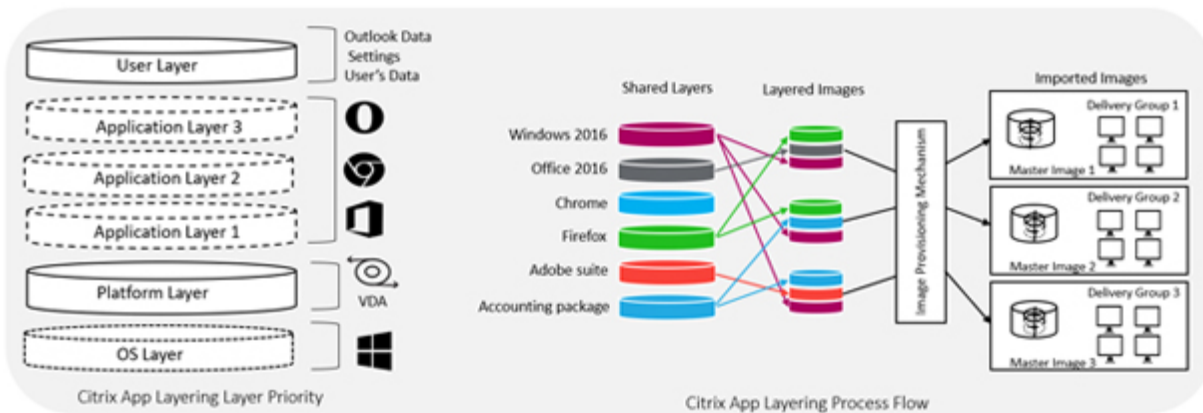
User Layer

Outlook Data
Settings
User's Data

Application Layer 3

Application Layer 2

Application Layer 1

Platform Layer

VDA

OS Layer

Citrix App Layering Layer Priority

Shared Layers

Layered Images

Imported Images

Windows 2016

Office 2016

Chrome

Firefox

Adobe suite

Accounting package

Image Provisioning Mechanism

Delivery Group 1

Master Image 1

Delivery Group 2

Master Image 2

Delivery Group 3

Master Image 3

Citrix App Layering Process Flow